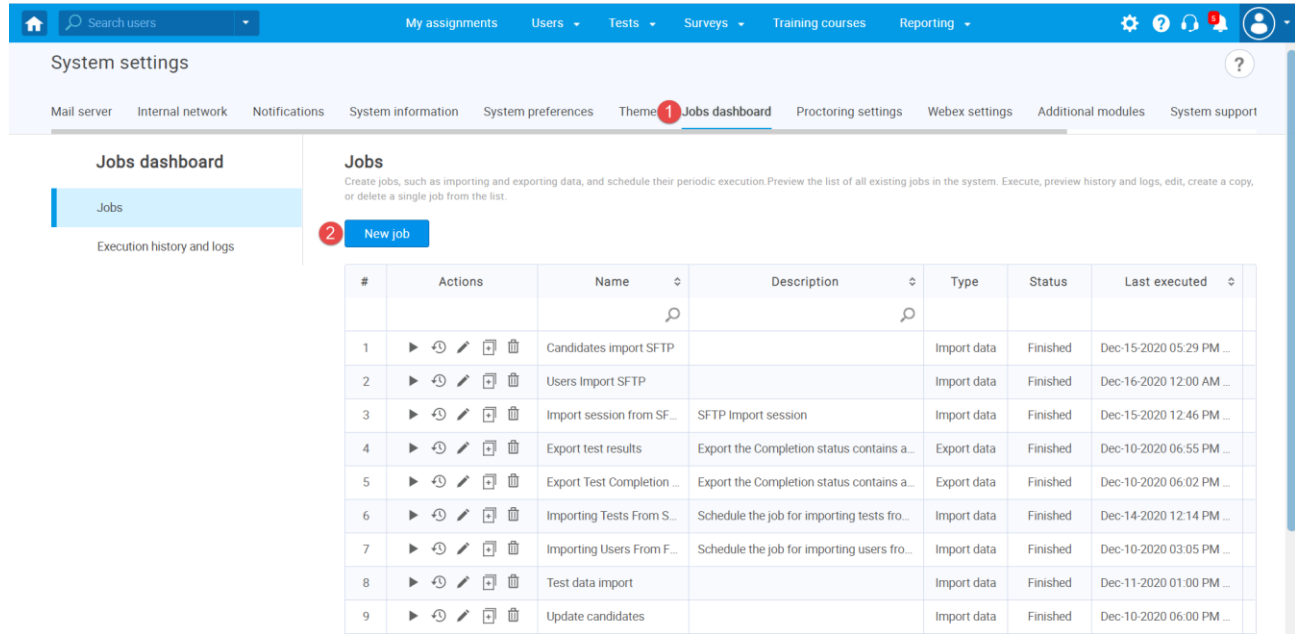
Search users

My assignments Users Tests Surveys Training courses Reporting

5

System settings

?

Mail server Internal network Notifications System information System preferences Theme 1 Jobs dashboard Proctoring settings Webex settings Additional modules System support

Jobs dashboard

Jobs

Execution history and logs

Jobs

Create jobs, such as importing and exporting data, and schedule their periodic execution.Preview the list of all existing jobs in the system. Execute, preview history and logs, edit, create a copy, or delete a single job from the list.

2 New job

| # | Actions | Name | Description | Type | Status | Last executed |
|---|---|---|---|---|---|---|
| 1 | | Candidates import SFTP | | Import data | Finished | Dec-15-2020 05:29 PM ... |
| 2 | | Users Import SFTP | | Import data | Finished | Dec-16-2020 12:00 AM ... |
| 3 | | Import session from SF... | SFTP Import session | Import data | Finished | Dec-15-2020 12:46 PM ... |
| 4 | | Export test results | Export the Completion status contains a... | Export data | Finished | Dec-10-2020 06:55 PM ... |
| 5 | | Export Test Completion ... | Export the Completion status contains a... | Export data | Finished | Dec-10-2020 06:02 PM ... |
| 6 | | Importing Tests From S... | Schedule the job for importing tests fro... | Import data | Finished | Dec-14-2020 12:14 PM ... |
| 7 | | Importing Users From F... | Schedule the job for importing users fro... | Import data | Finished | Dec-10-2020 03:05 PM ... |
| 8 | | Test data import | | Import data | Finished | Dec-11-2020 01:00 PM ... |
| 9 | | Update candidates | | Import data | Finished | Dec-10-2020 06:00 PM ... |